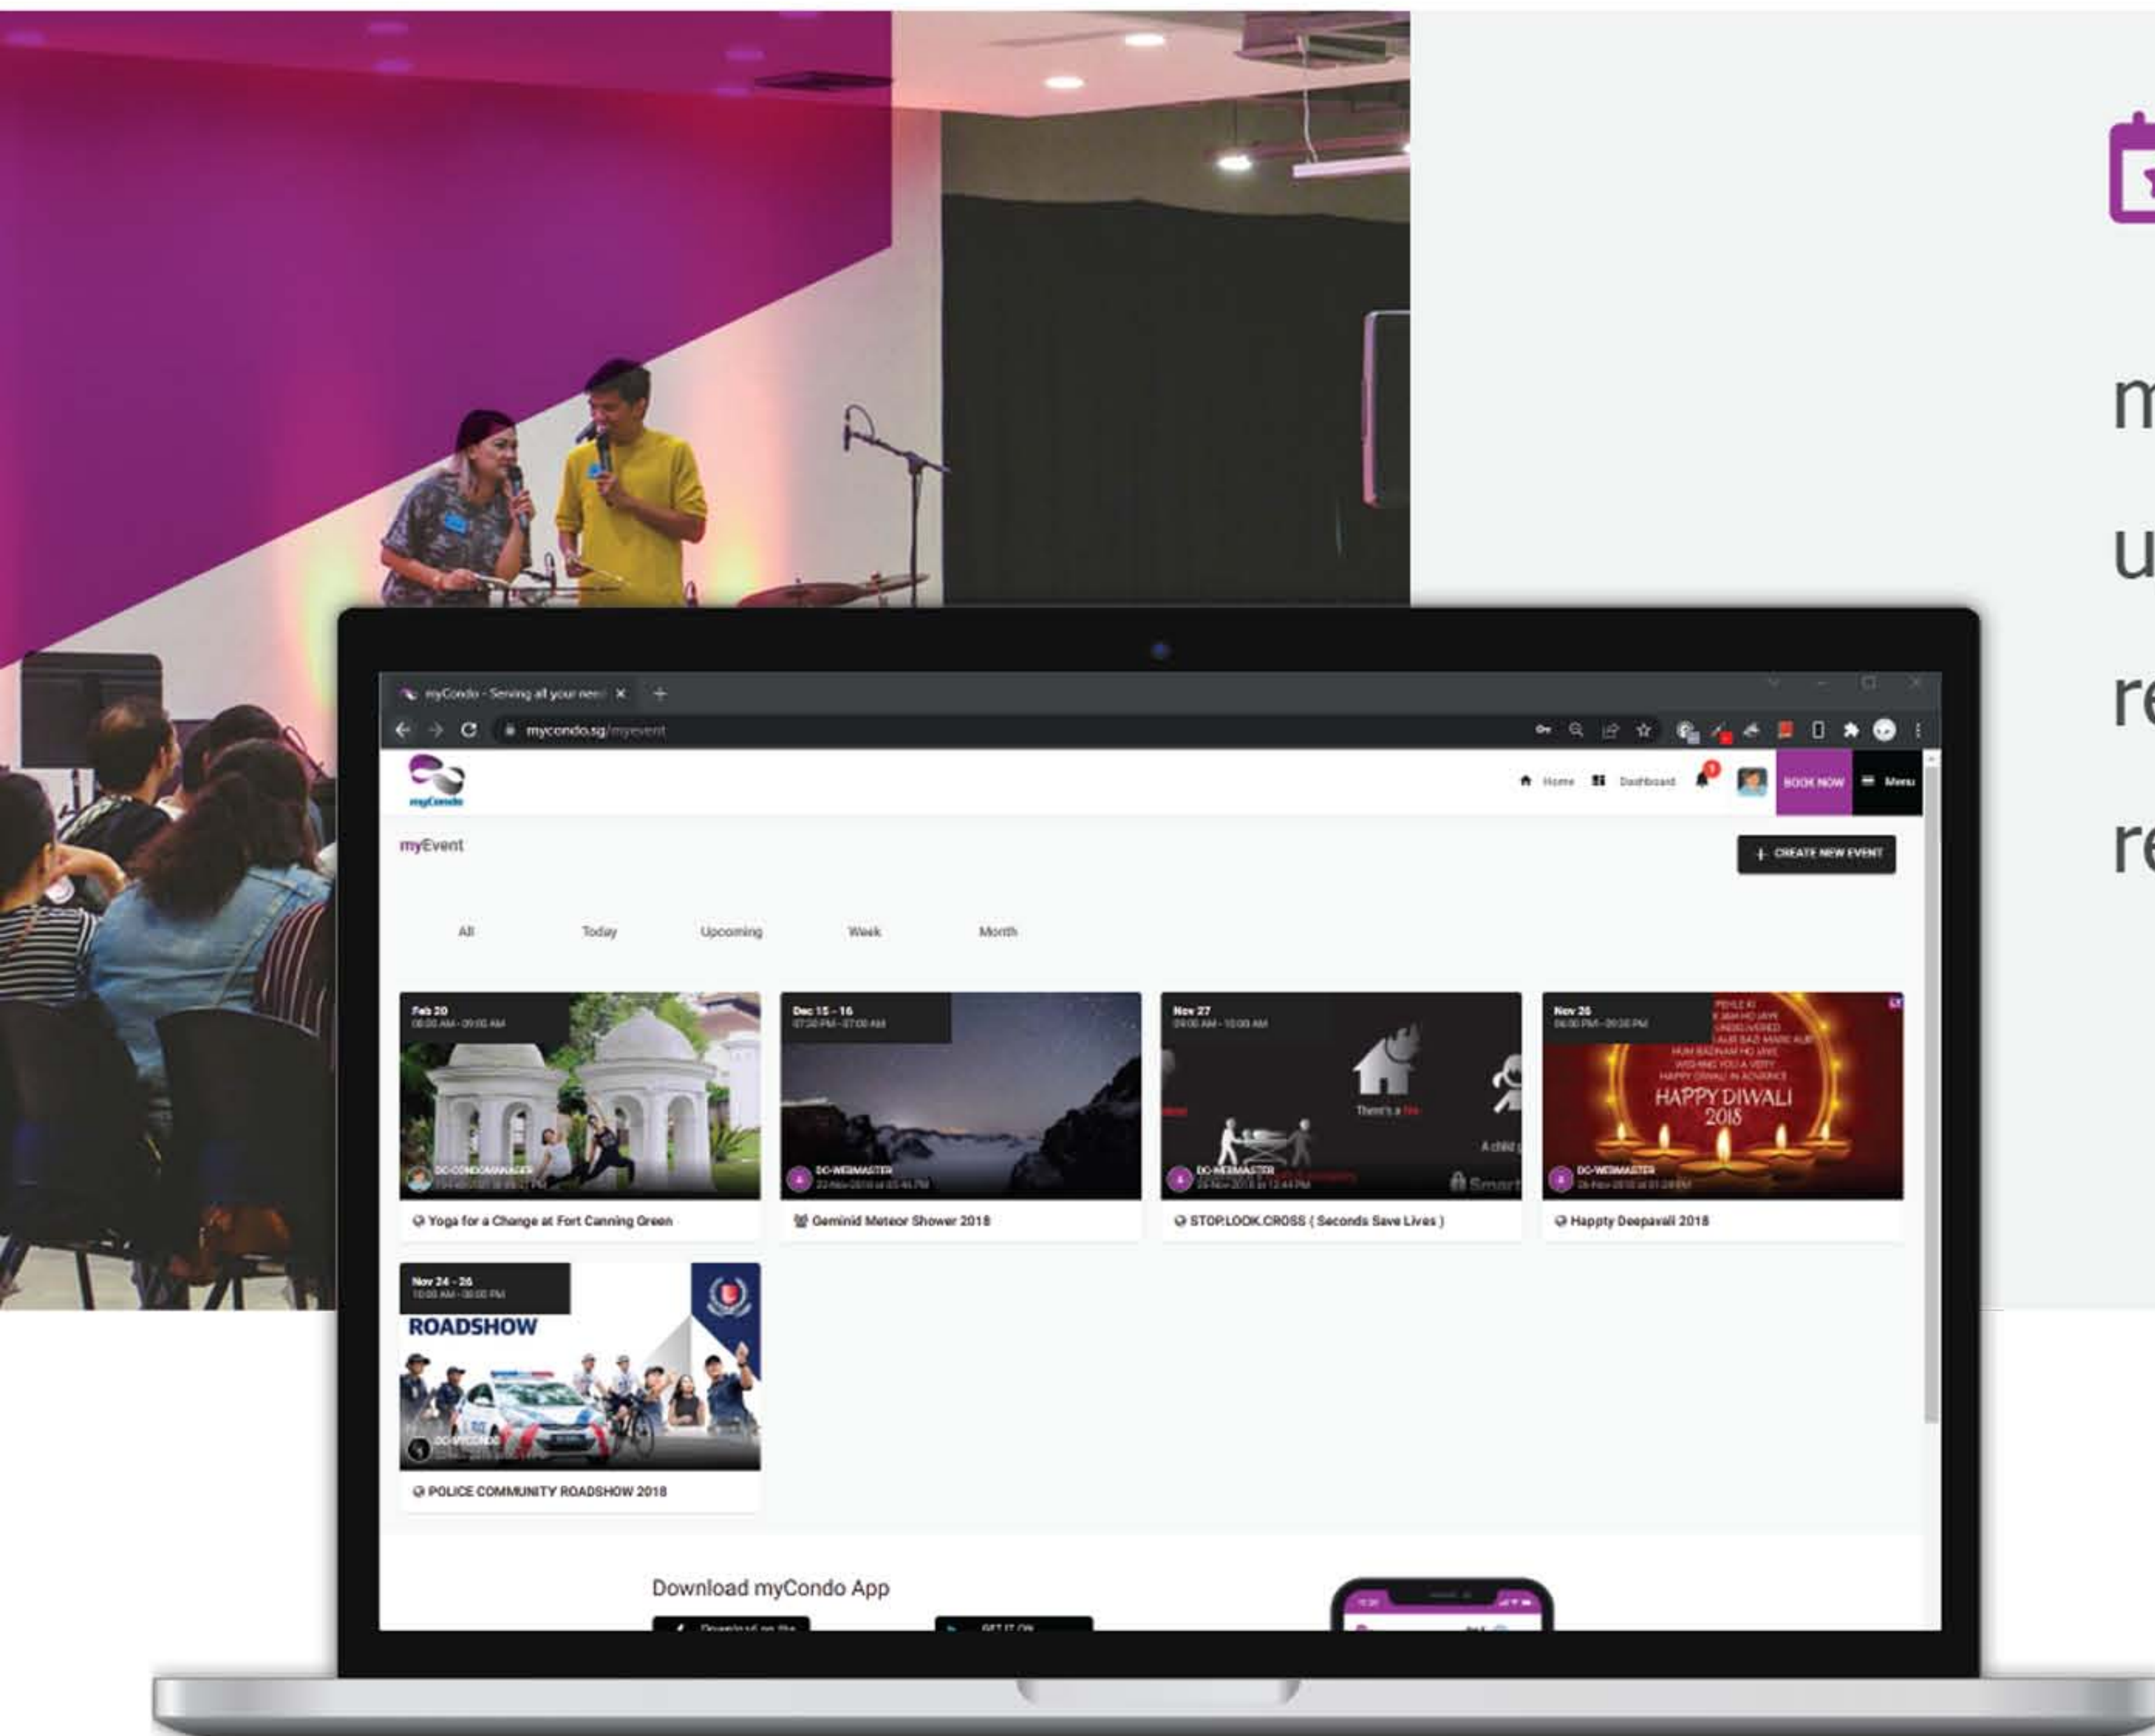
m
u
re
re

myCondo - Serving all your need ×
myCondo.sg/myevent

myCondo
Home Dashboard BOOK NOW Menu

myEvent
+ CREATE NEW EVENT

All Today Upcoming Week Month

Feb 20
08:00 AM - 09:00 AM
DC-CONDOMANAGER
Yoga for a Change at Fort Canning Green

Dec 15 - 16
07:30 PM - 07:00 AM
DC-WEBMASTER
Geminid Meteor Shower 2018

Nov 27
09:00 AM - 10:00 AM
There's a fire
A child
DC-WEBMASTER
Smart
STOP.LOOK.CROSS ( Seconds Save Lives )

Nov 26
06:00 PM - 09:30 PM
HAPPY DIWALI 2018
DC-WEBMASTER
Happty Deepavali 2018

Nov 24 - 26
10:00 AM - 06:00 PM
ROADSHOW
POLICE COMMUNITY ROADSHOW 2018

Download myCondo App
Download on the
GET IT ON